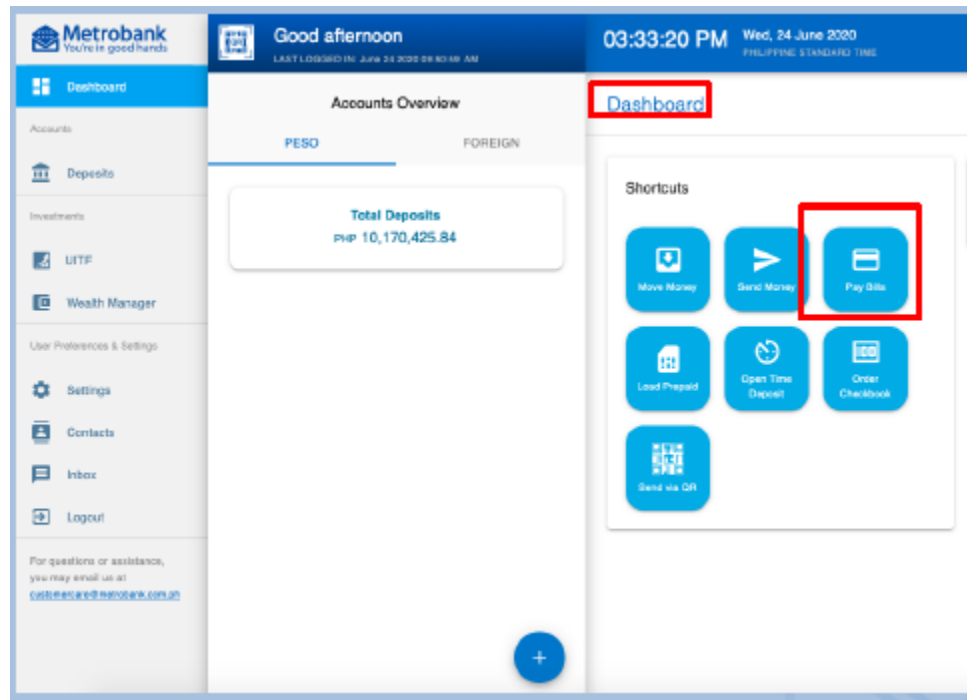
Metrobank
You're in good hands

Dashboard

Accounts

Deposits

Investments

UITF

Wealth Manager

User Preferences & Settings

Settings

Contacts

Inbox

Logout

For questions or assistance, you may email us at customercare@metrobank.com.ph

Good afternoon
LAST LOGGED IN: June 24 2020 09:50:59 AM

Accounts Overview

PESO

FOREIGN

Total Deposits
PHP 10,170,425.84

+

03:33:20 PM

Wed, 24 June 2020
PHILIPPINE STANDARD TIME

Dashboard

Shortcuts

Move Money

Send Money

Pay Bills

Load Prepaid

Open Time Deposit

Order Checkbook

Send via QR